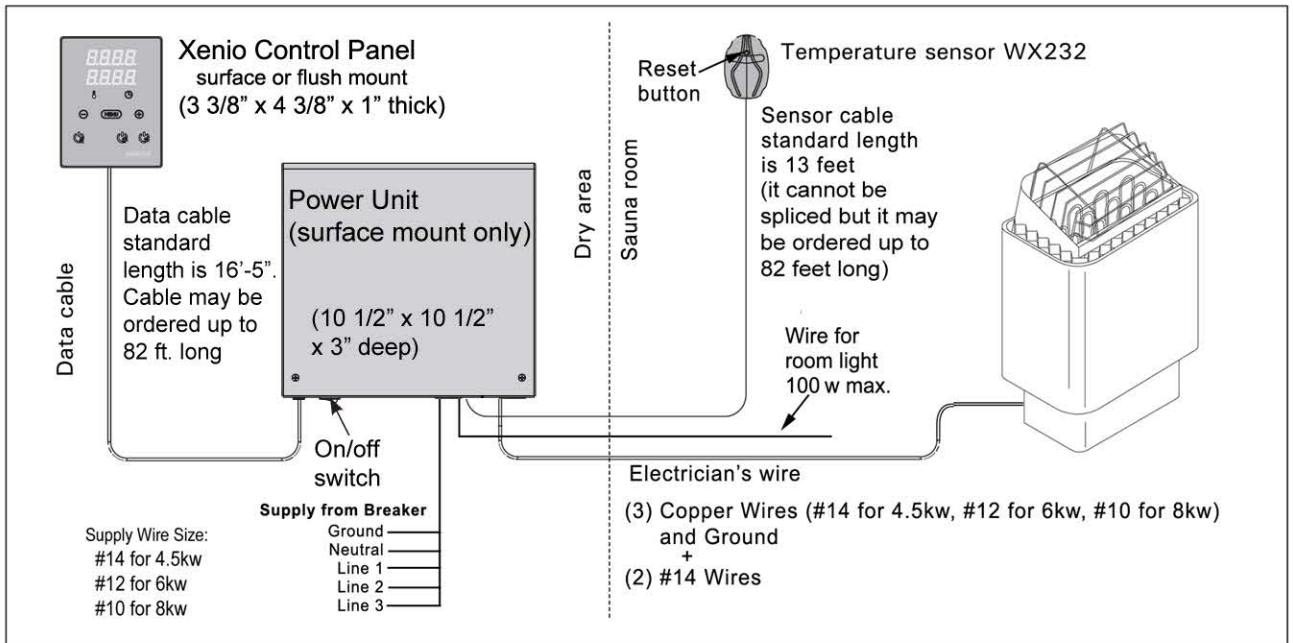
8888
8888
MENU

Xenio Control Panel
surface or flush mount
(3 3/8" x 4 3/8" x 1" thick)

Reset button

Temperature sensor WX232

Sensor cable standard length is 13 feet (it cannot be spliced but it may be ordered up to 82 feet long)

Dry area

Sauna room

Power Unit
(surface mount only)

(10 1/2" x 10 1/2" x 3" deep)

Data cable standard length is 16'-5". Cable may be ordered up to 82 ft. long

Data cable

Wire for room light 100 w max.

On/off switch

Electrician's wire

Supply from Breaker
Ground
Neutral
Line 1
Line 2
Line 3

Supply Wire Size:
#14 for 4.5kw
#12 for 6kw
#10 for 8kw

(3) Copper Wires (#14 for 4.5kw, #12 for 6kw, #10 for 8kw) and Ground
+
(2) #14 Wires